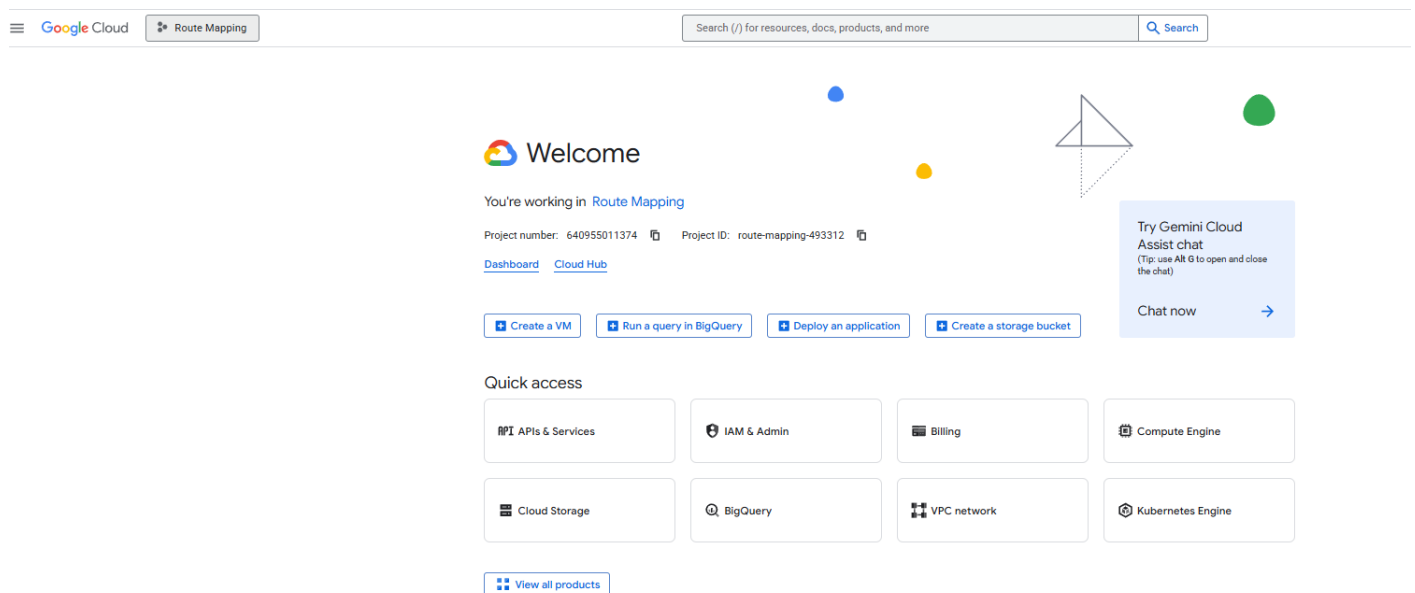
Google Cloud Route Mapping

Search (/) for resources, docs, products, and more Search

Welcome

You're working in Route Mapping

Project number: 640955011374 Project ID: route-mapping-493312

Dashboard Cloud Hub

Create a VM Run a query in BigQuery Deploy an application Create a storage bucket

Try Gemini Cloud Assist chat
(Tip: use Alt G to open and close the chat)

Chat now

Quick access

| APIs & Services | IAM & Admin | Billing | Compute Engine |
|---|---|---|---|
| Cloud Storage | BigQuery | VPC network | Kubernetes Engine |

View all products